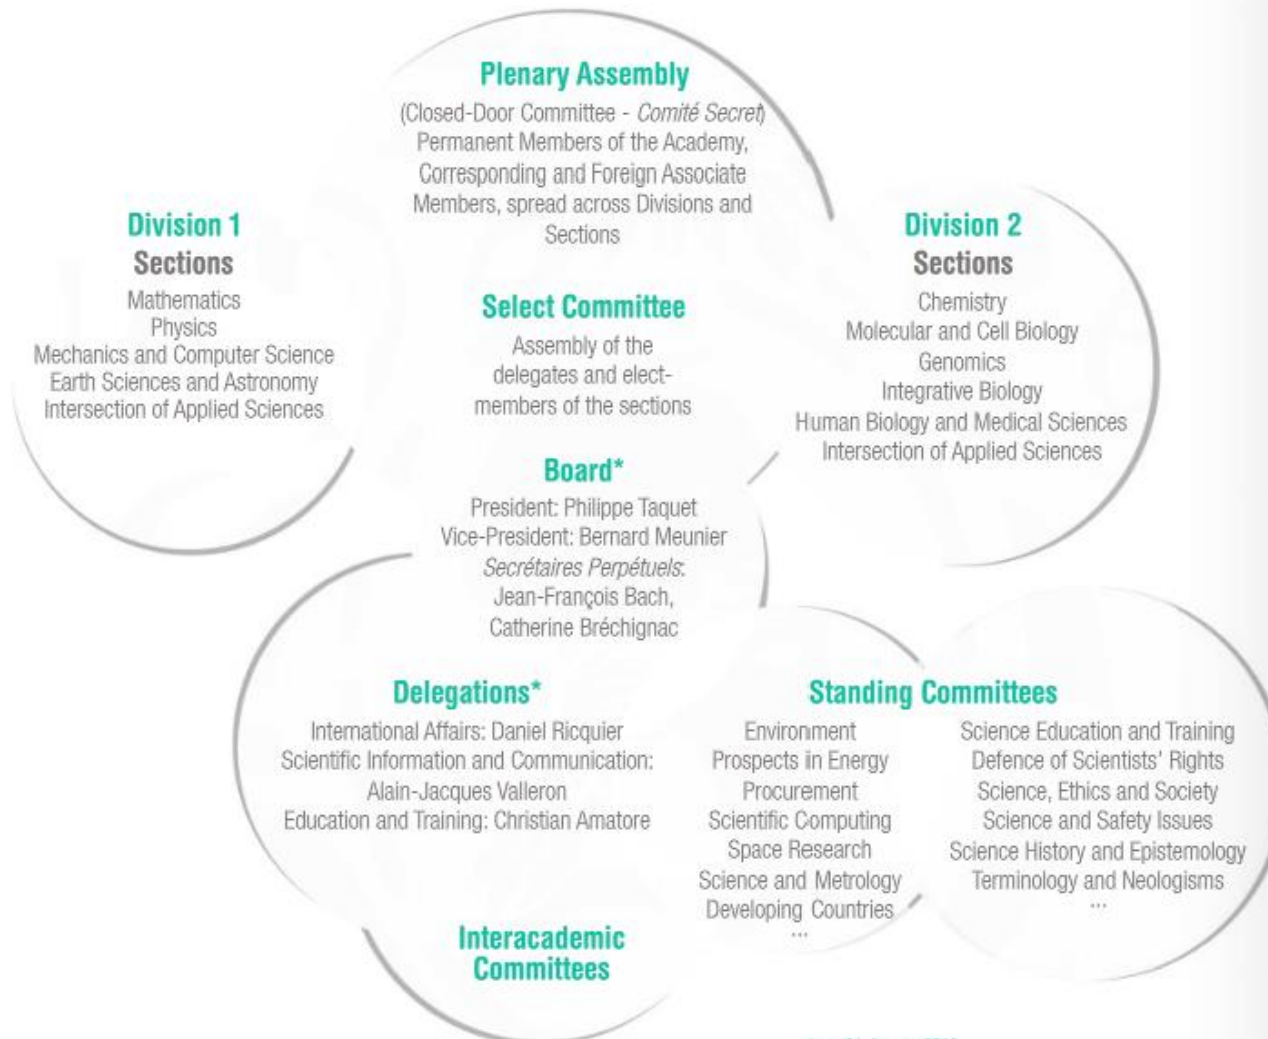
Plenary Assembly

(Closed-Door Committee - Comité Secret) Permanent Members of the Academy, Corresponding and Foreign Associate Members, spread across Divisions and Sections

Division 1
Sections

Mathematics
Physics
Mechanics and Computer Science
Earth Sciences and Astronomy
Intersection of Applied Sciences

Select Committee

Assembly of the delegates and elect-members of the sections

Division 2
Sections

Chemistry
Molecular and Cell Biology
Genomics
Integrative Biology
Human Biology and Medical Sciences
Intersection of Applied Sciences

Board*

President: Philippe Taquet
Vice-President: Bernard Meunier
Secrétaires Perpétuels:
Jean-François Bach,
Catherine Bréchignac

Delegations*

International Affairs: Daniel Ricquier
Scientific Information and Communication: Alain-Jacques Valleron
Education and Training: Christian Amatore

Standing Committees

Environment
Prospects in Energy
Procurement
Scientific Computing
Space Research
Science and Metrology
Developing Countries
...

Science Education and Training
Defence of Scientists' Rights
Science, Ethics and Society
Science and Safety Issues
Science History and Epistemology
Terminology and Neologisms
...

Interacademic Committees